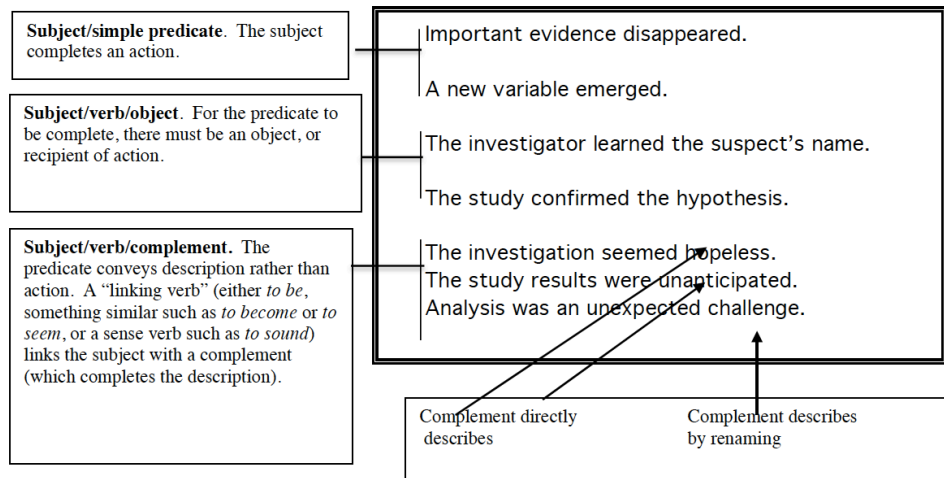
**Subject/simple predicate**. The subject completes an action.

**Subject/verb/object**. For the predicate to be complete, there must be an object, or recipient of action.

**Subject/verb/complement.** The predicate conveys description rather than action. A "linking verb" (either *to be*, something similar such as *to become* or *to seem*, or a sense verb such as *to sound*) links the subject with a complement (which completes the description).

Important evidence disappeared.

A new variable emerged.

The investigator learned the suspect's name.

The study confirmed the hypothesis.

The investigation seemed hopeless.
The study results were unanticipated.
Analysis was an unexpected challenge.

Complement directly describes

Complement describes by renaming